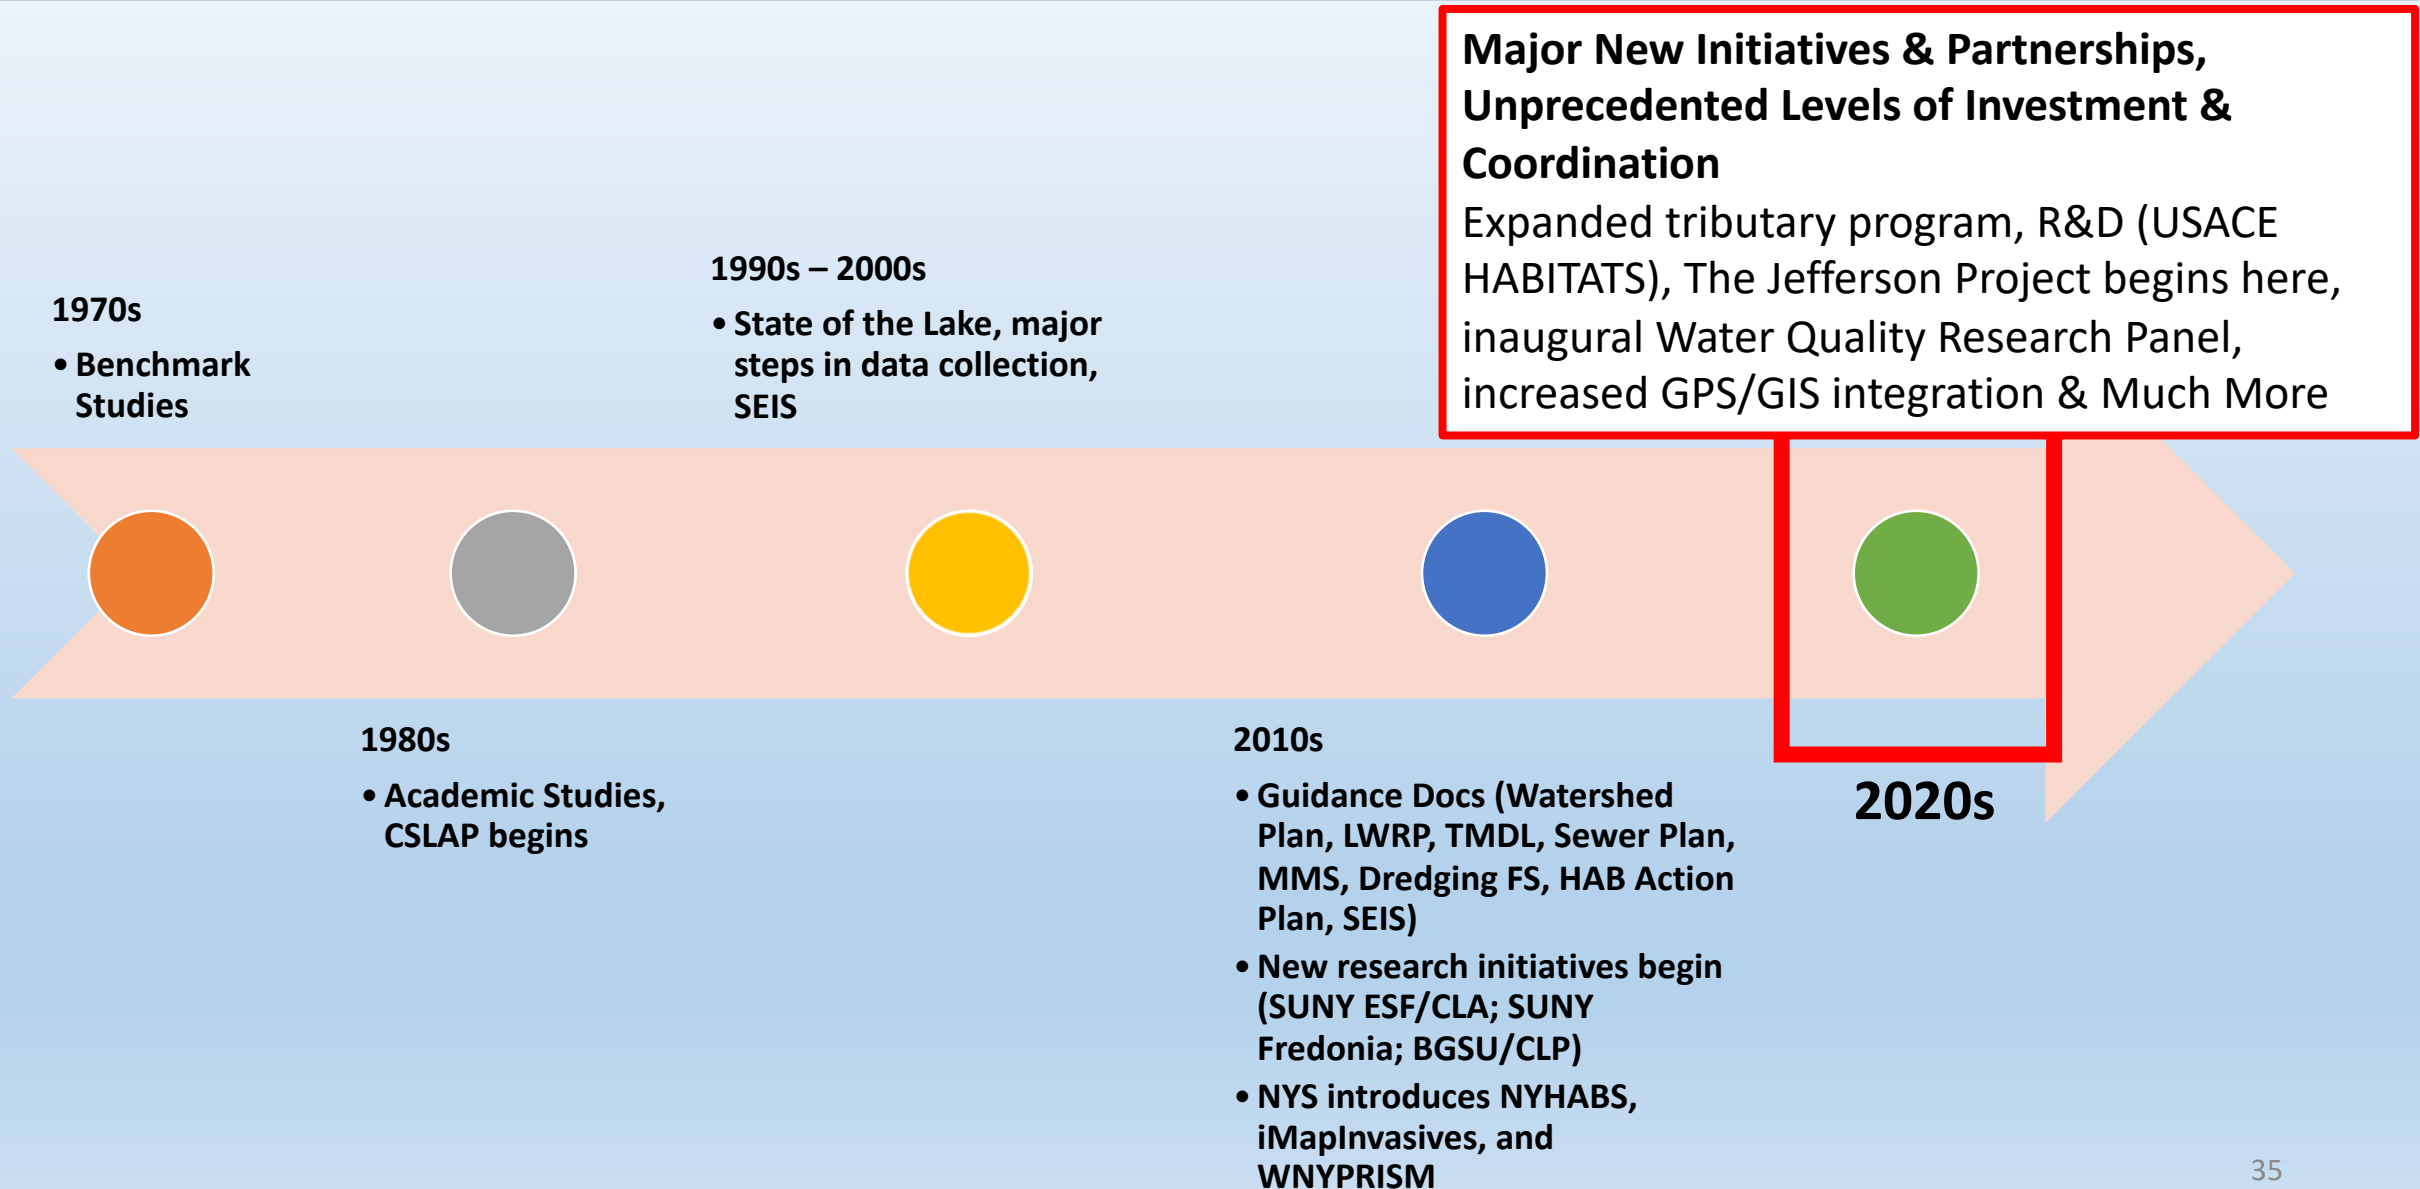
1970s

• Benchmark Studies

1990s – 2000s

• State of the Lake, major steps in data collection, SEIS

**Major New Initiatives & Partnerships, Unprecedented Levels of Investment & Coordination**

Expanded tributary program, R&D (USACE HABITATS), The Jefferson Project begins here, inaugural Water Quality Research Panel, increased GPS/GIS integration & Much More

1980s

• Academic Studies, CSLAP begins

2010s

• Guidance Docs (Watershed Plan, LWRP, TMDL, Sewer Plan, MMS, Dredging FS, HAB Action Plan, SEIS)

• New research initiatives begin (SUNY ESF/CLA; SUNY Fredonia; BGSU/CLP)

• NYS introduces NYHABS, iMapInvasives, and WNYPRISM

2020s

35